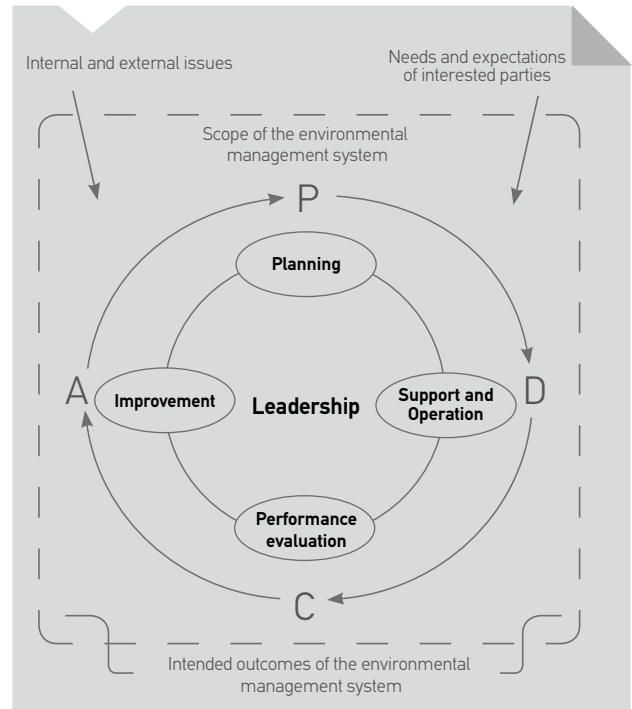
Internal and external issues

Needs and expectations of interested parties

Scope of the environmental management system

P

Planning

A

Improvement

Leadership

Support and Operation

D

Performance evaluation

C

Intended outcomes of the environmental management system